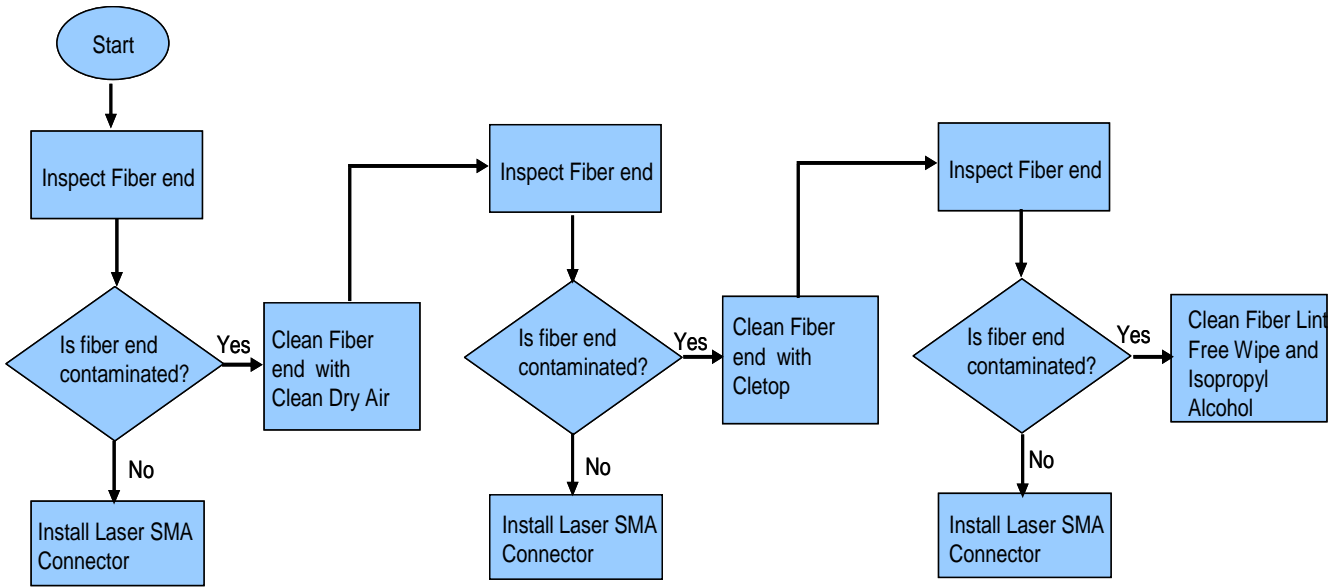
Start

Inspect Fiber end

Is fiber end contaminated?

Yes

No

Install Laser SMA Connector

Clean Fiber end with Clean Dry Air

Inspect Fiber end

Is fiber end contaminated?

Yes

No

Install Laser SMA Connector

Clean Fiber end with Cletop

Inspect Fiber end

Is fiber end contaminated?

Yes

No

Install Laser SMA Connector

Clean Fiber Lint Free Wipe and Isopropyl Alcohol